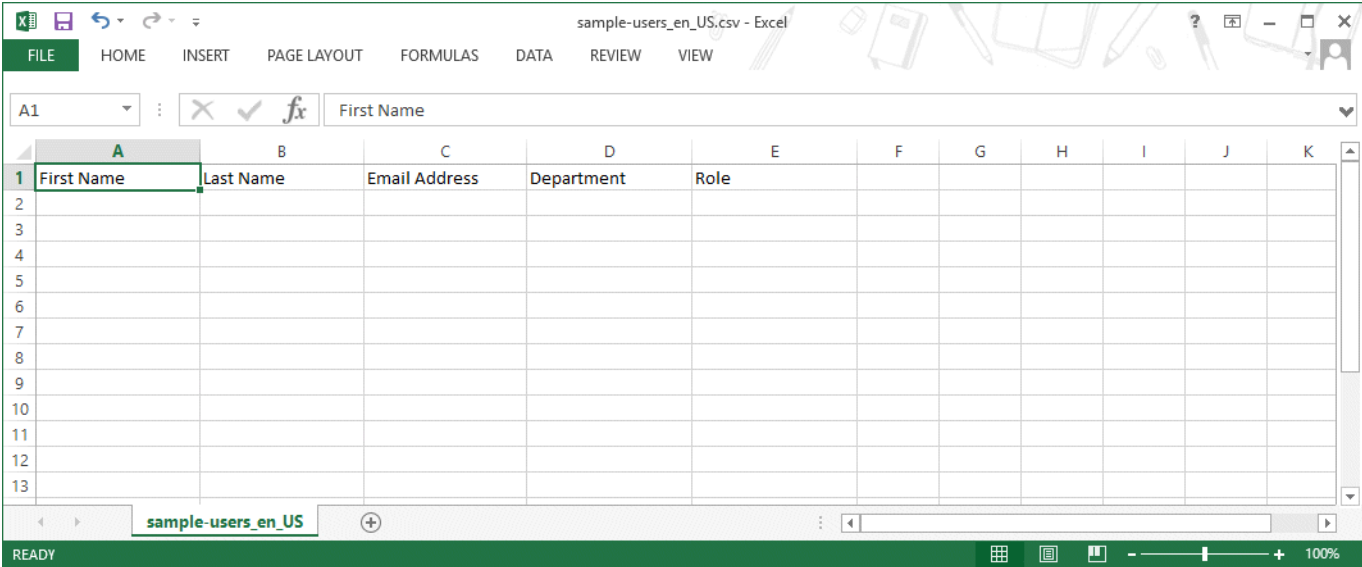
sample-users_en_US.csv - Excel

FILE HOME INSERT PAGE LAYOUT FORMULAS DATA REVIEW VIEW

A1

$fx$ First Name

| | A | B | C | D | E | F | G | H | I | J | K |
|---|---|---|---|---|---|---|---|---|---|---|---|
| 1 | First Name | Last Name | Email Address | Department | Role | | | | | | |
| 2 | | | | | | | | | | | |
| 3 | | | | | | | | | | | |
| 4 | | | | | | | | | | | |
| 5 | | | | | | | | | | | |
| 6 | | | | | | | | | | | |
| 7 | | | | | | | | | | | |
| 8 | | | | | | | | | | | |
| 9 | | | | | | | | | | | |
| 10 | | | | | | | | | | | |
| 11 | | | | | | | | | | | |
| 12 | | | | | | | | | | | |
| 13 | | | | | | | | | | | |

sample-users_en_US

READY

100%